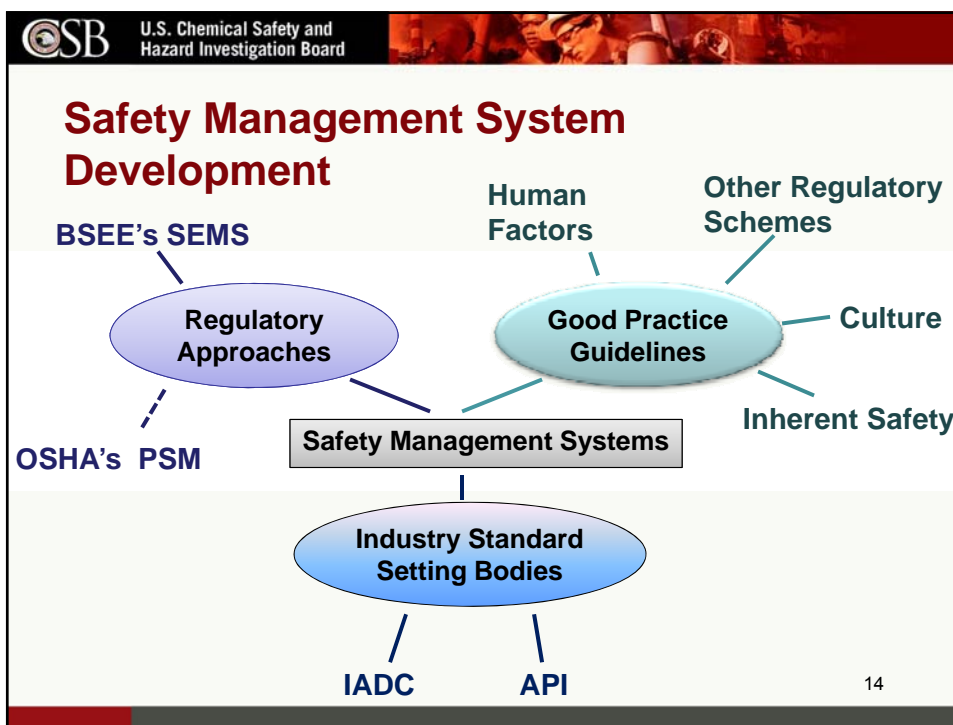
CSB U.S. Chemical Safety and Hazard Investigation Board

Safety Management System Development

BSEE's SEMS

Human Factors

Other Regulatory Schemes

Regulatory Approaches

Good Practice Guidelines

Culture

Inherent Safety

Safety Management Systems

OSHA's PSM

Industry Standard Setting Bodies

IADC

API

14